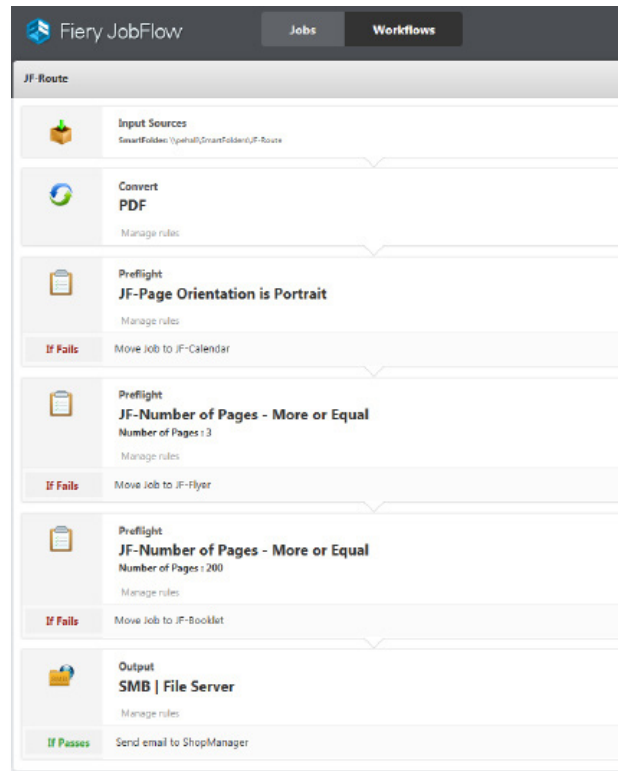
Fiery JobFlow

Jobs

Workflows

JF-Route

Input Sources
SmartFolder: \\pehall\SmartFolders\JF-Route

Convert
PDF
Manage rules

Preflight
JF-Page Orientation is Portrait
Manage rules

If Fails
Move Job to JF-Calendar

Preflight
JF-Number of Pages - More or Equal
Number of Pages : 3
Manage rules

If Fails
Move Job to JF-Flyer

Preflight
JF-Number of Pages - More or Equal
Number of Pages : 200
Manage rules

If Fails
Move Job to JF-Booklet

Output
SMB | File Server
Manage rules

If Passes
Send email to ShopManager